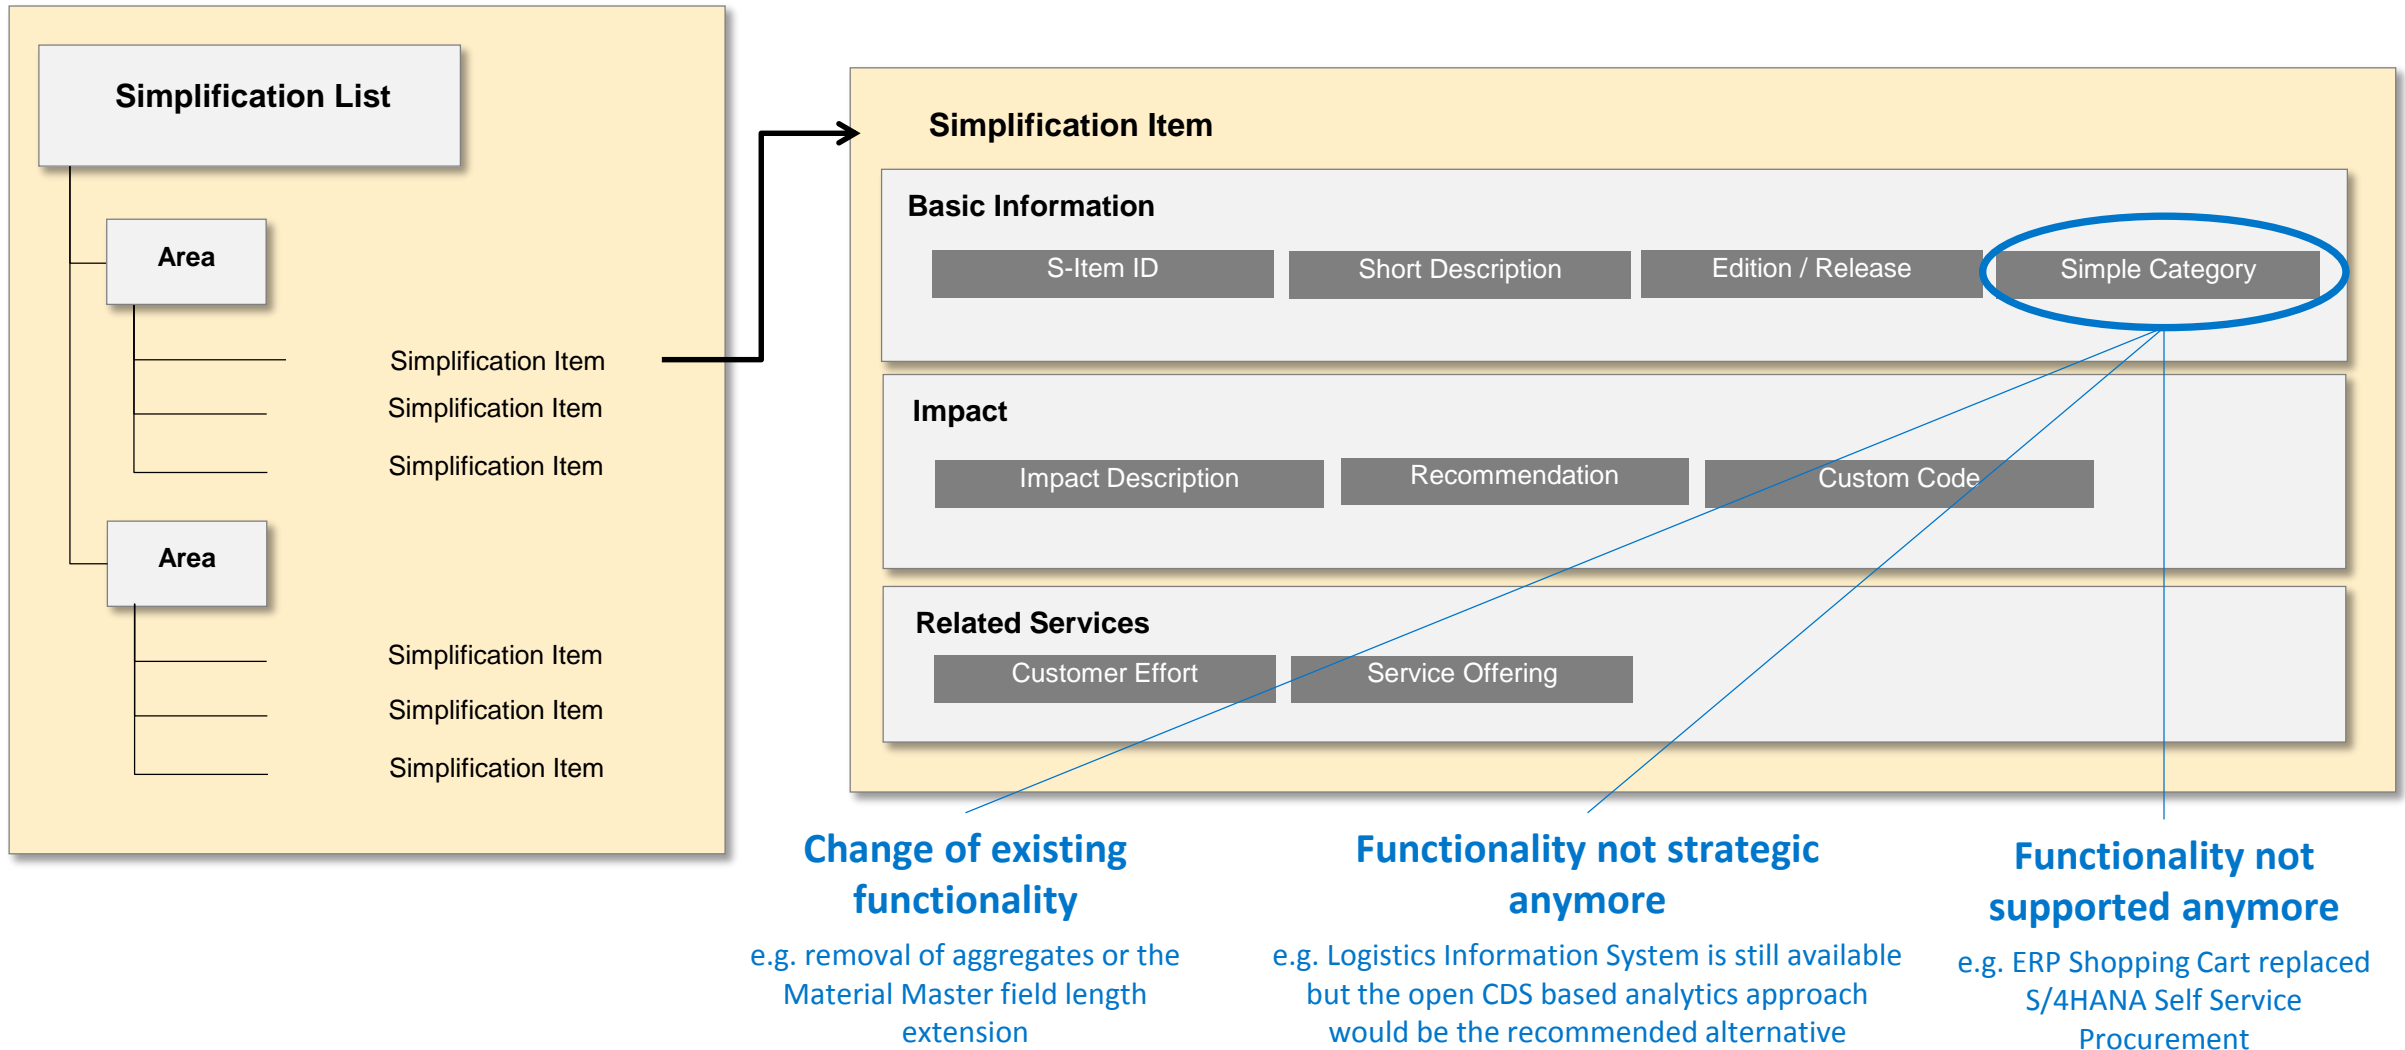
Simplification List

Area

Simplification Item
Simplification Item
Simplification Item

Area

Simplification Item
Simplification Item
Simplification Item

Simplification Item

Basic Information

S-Item ID
Short Description
Edition / Release
Simple Category

Impact

Impact Description
Recommendation
Custom Code

Related Services

Customer Effort
Service Offering

Change of existing functionality

e.g. removal of aggregates or the Material Master field length extension

Functionality not strategic anymore

e.g. Logistics Information System is still available but the open CDS based analytics approach would be the recommended alternative

Functionality not supported anymore

e.g. ERP Shopping Cart replaced S/4HANA Self Service Procurement